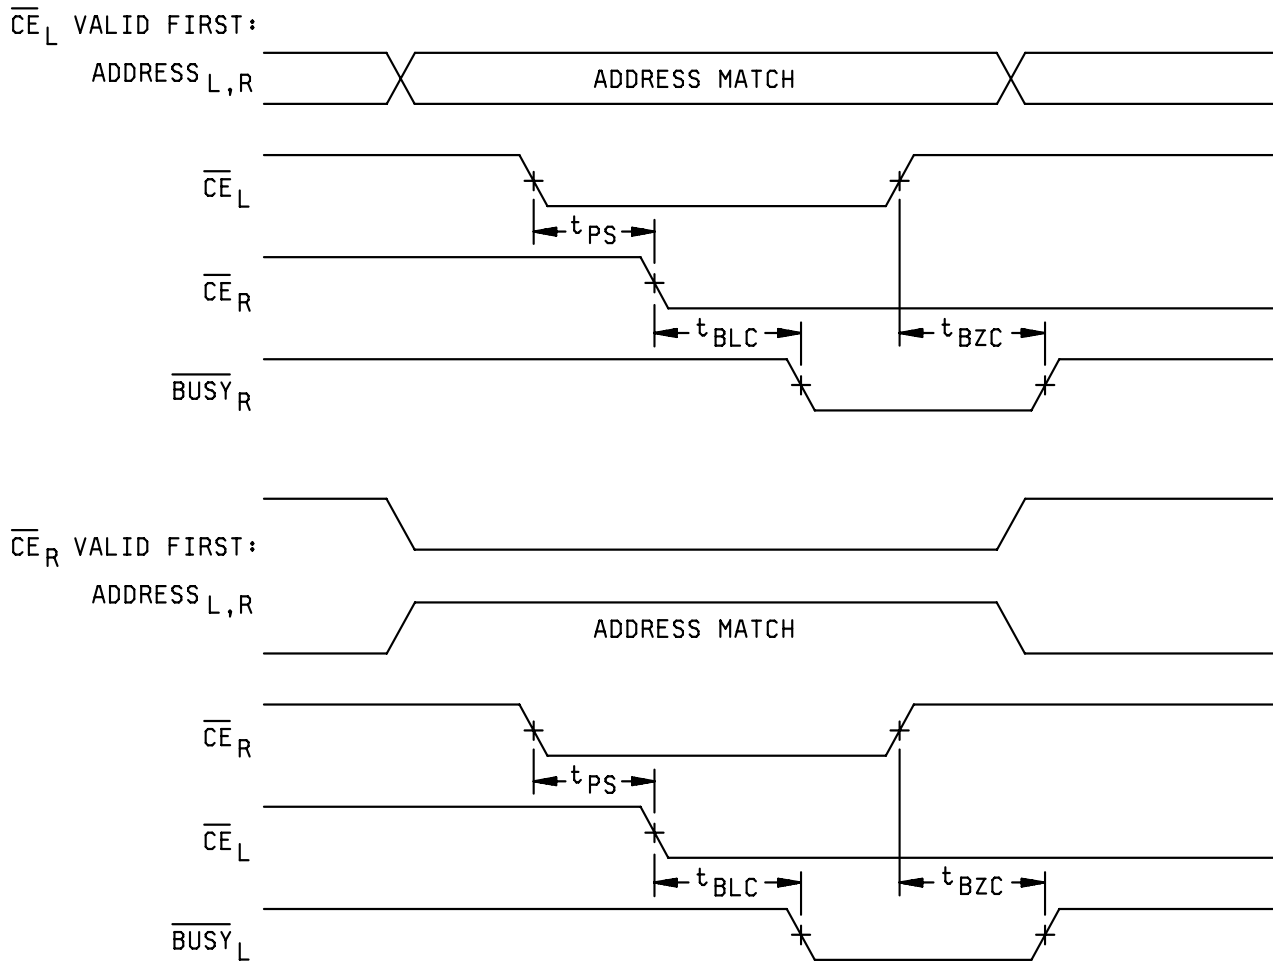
$\overline{CE}_L$ VALID FIRST:

ADDRESS$_{L,R}$

ADDRESS MATCH

$\overline{CE}_L$

$t_{PS}$

$\overline{CE}_R$

$t_{BLC}$

$t_{BZC}$

$\overline{BUSY}_R$

$\overline{CE}_R$ VALID FIRST:

ADDRESS$_{L,R}$

ADDRESS MATCH

$\overline{CE}_R$

$t_{PS}$

$\overline{CE}_L$

$t_{BLC}$

$t_{BZC}$

$\overline{BUSY}_L$